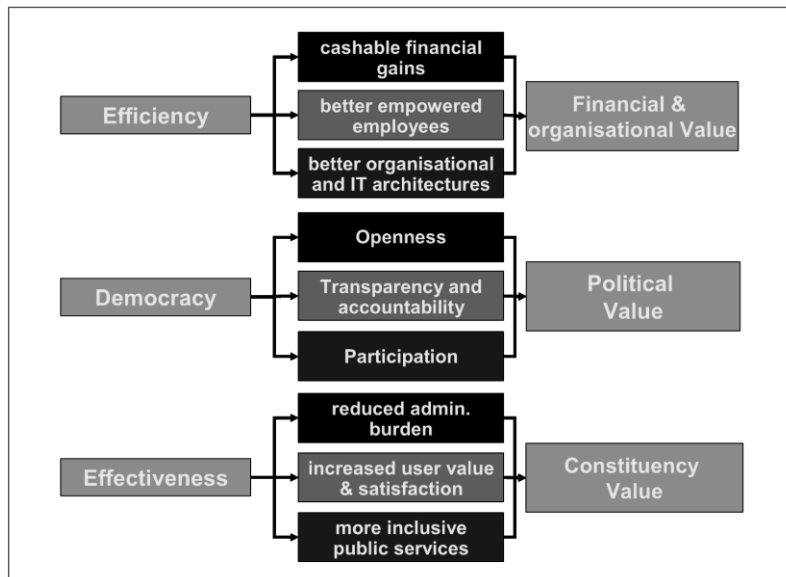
Efficiency

cashable financial gains

better empowered employees

better organisational and IT architectures

Financial & organisational Value

Democracy

Openness

Transparency and accountability

Participation

Political Value

Effectiveness

reduced admin. burden

increased user value & satisfaction

more inclusive public services

Constituency Value